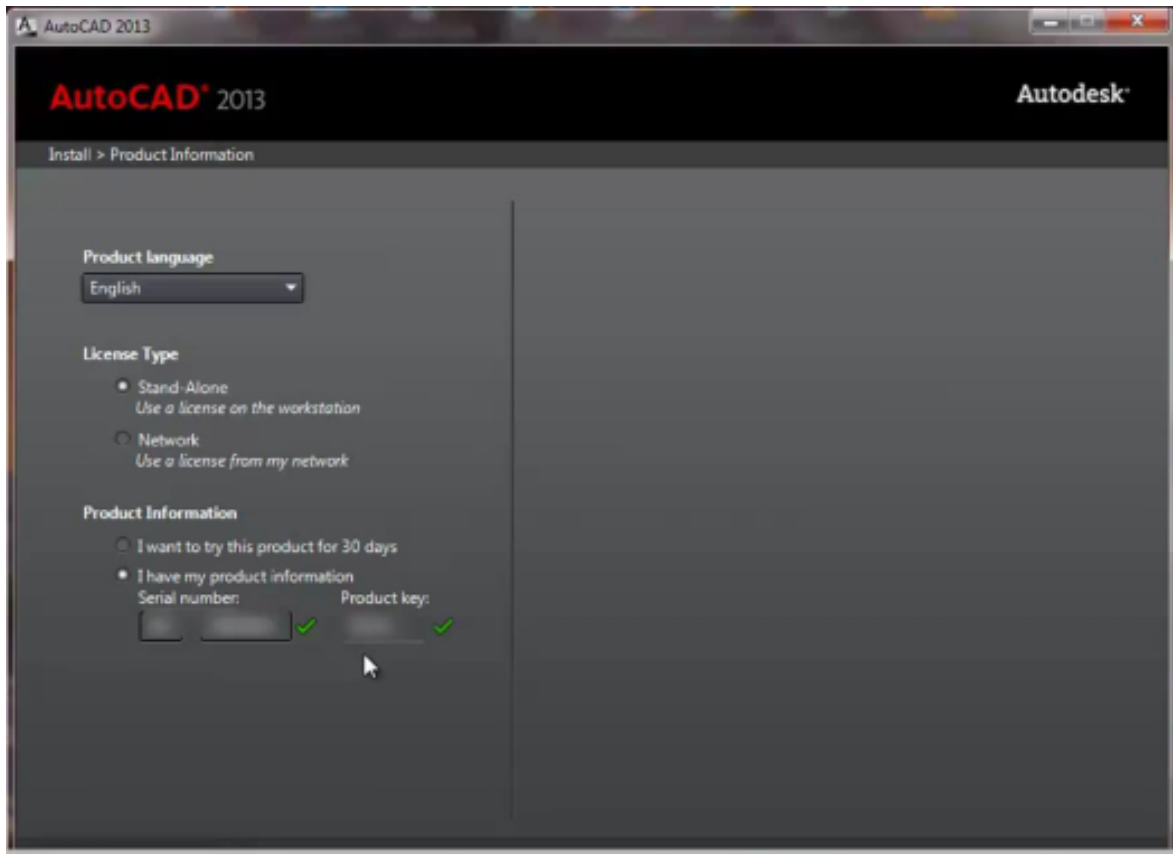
AutoCAD 2013

AutoCAD® 2013

Autodesk®

Install > Product Information

Product language

English

License Type

Stand-Alone
Use a license on the workstation

Network
Use a license from my network

Product Information

I want to try this product for 30 days

I have my product information

Serial number: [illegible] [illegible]

Product key: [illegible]